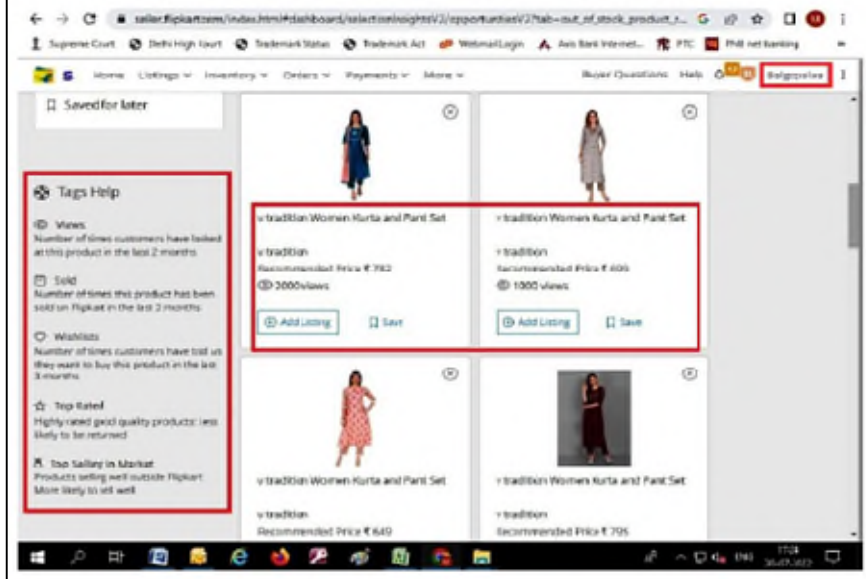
seller.flipkart.com/index.html#dashboard/selectionInsightsV2/opportunitiesV2?tab=out_of_stock_product_r...

Supreme Court Delhi High Court Trademark Status Trademark Act Webmail Login Axis Bank Internet... PTC PNB net banking

Home Listings Inventory Orders Payments More Buyer Questions Help Balgopalsa

Saved for later

Tags Help

Views
Number of times customers have looked at this product in the last 2 months

Sold
Number of times this product has been sold on Flipkart in the last 2 months

Wishlists
Number of times customers have told us they want to buy this product in the last 3 months

Top Rated
Highly rated good quality products: less likely to be returned

Top Selling in Market
Products selling well outside Flipkart. More likely to sell well

v tradition Women Kurta and Pant Set
v tradition
Recommended Price ₹ 782
3000 views
Add Listing Save

v tradition Women Kurta and Pant Set
v tradition
Recommended Price ₹ 609
1000 views
Add Listing Save

v tradition Women Kurta and Pant Set
v tradition
Recommended Price ₹ 649

v tradition Women Kurta and Pant Set
v tradition
Recommended Price ₹ 795

ENG 17:24 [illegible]